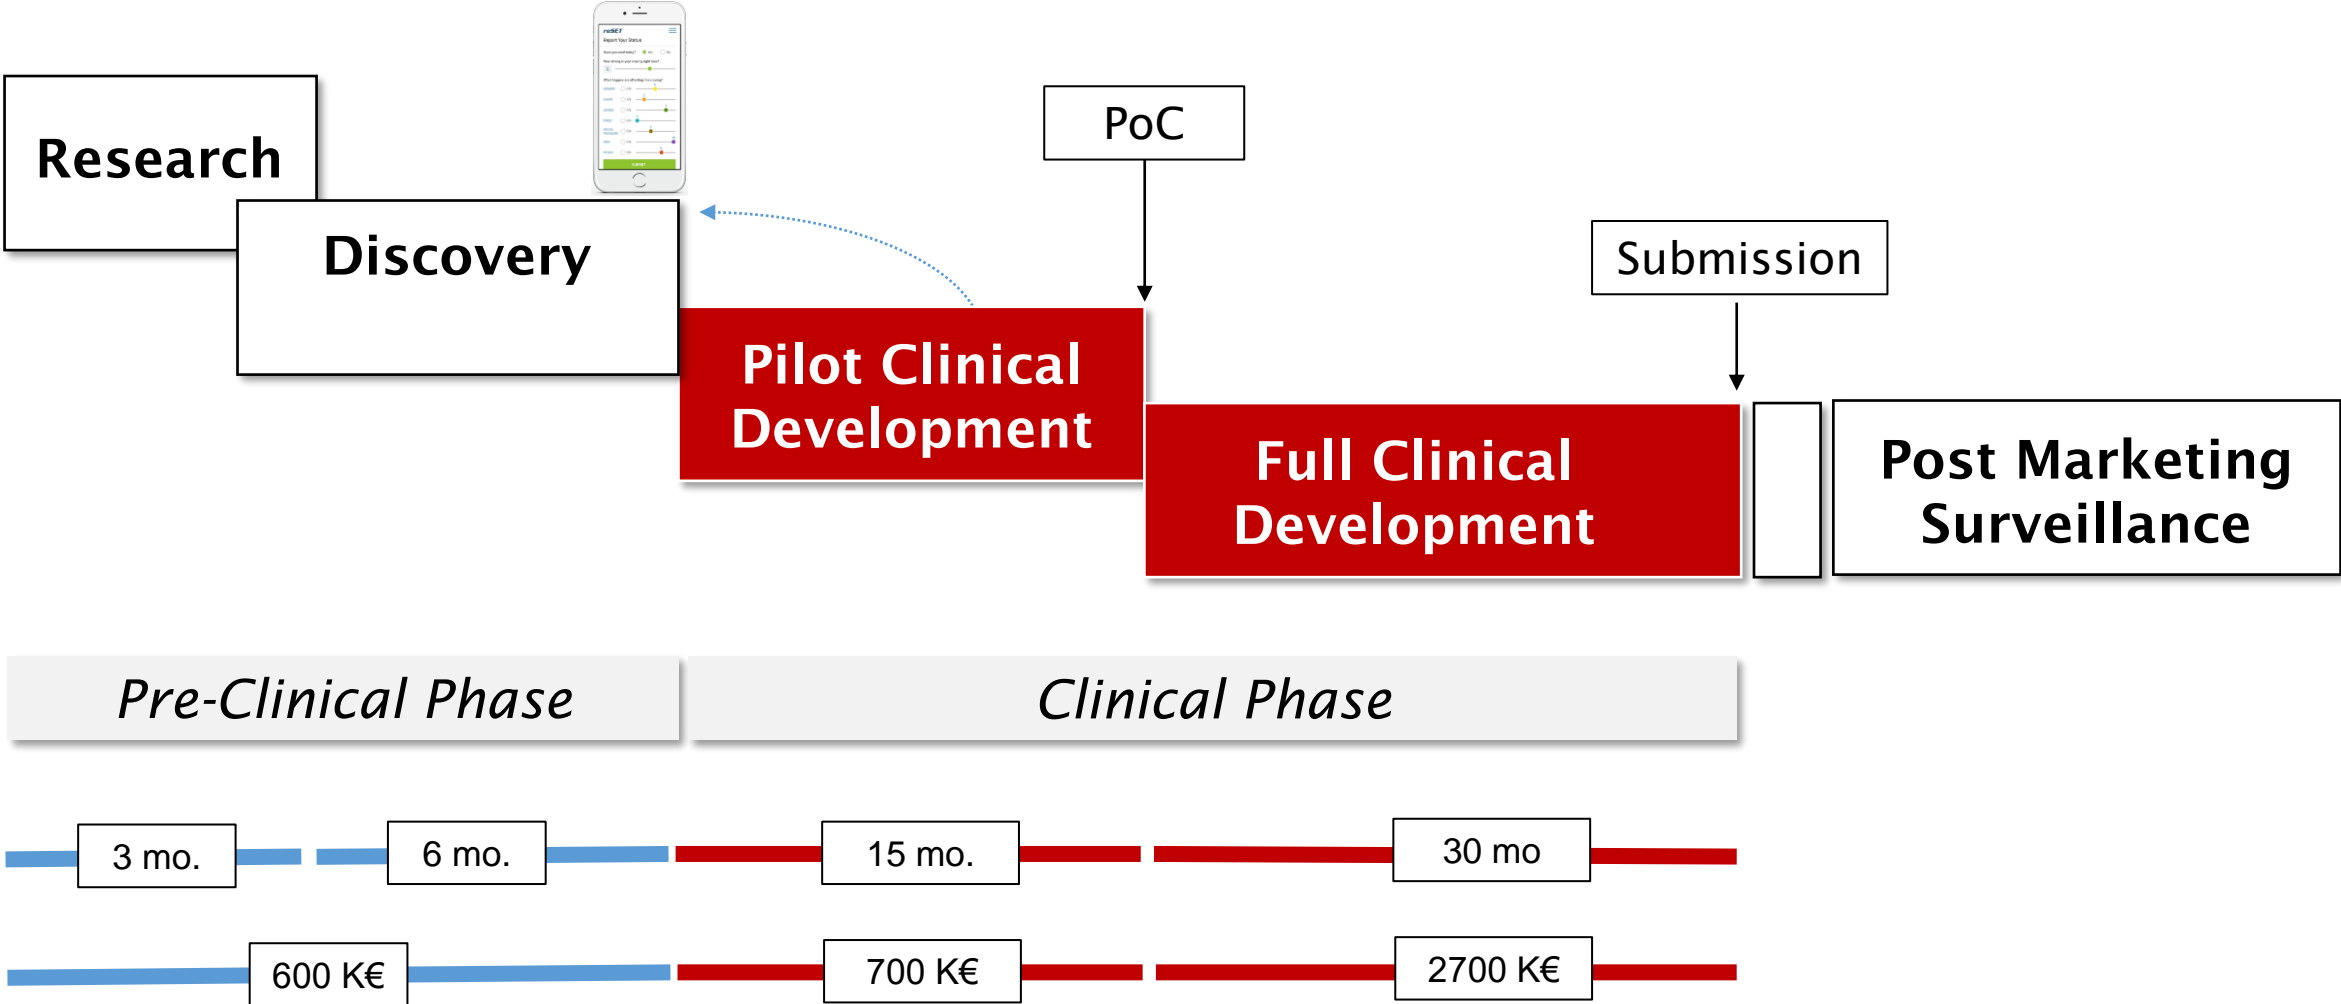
Research

Discovery

PoC

Pilot Clinical Development

Submission

Full Clinical Development

Post Marketing Surveillance

Pre-Clinical Phase

Clinical Phase

3 mo.

6 mo.

15 mo.

30 mo

600 K€

700 K€

2700 K€